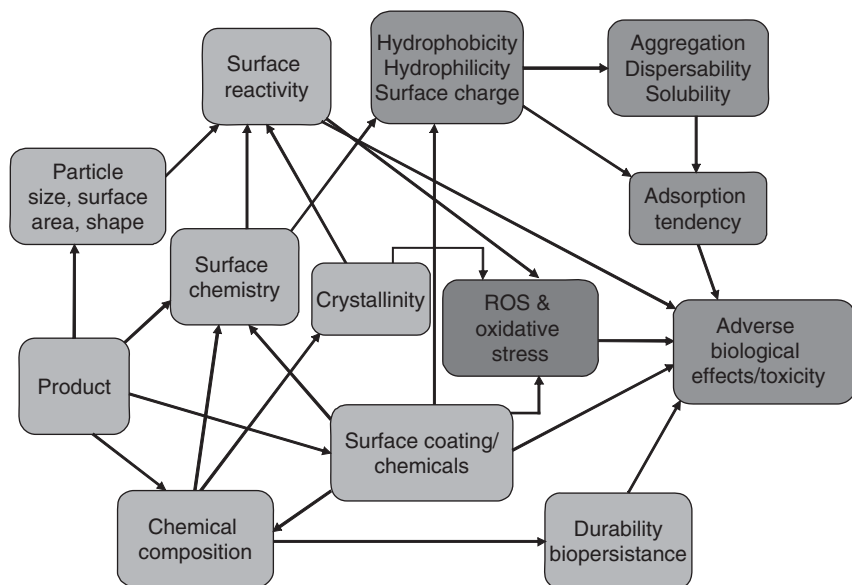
Surface reactivity

Hydrophobicity
Hydrophilicity
Surface charge

Aggregation
Dispersability
Solubility

Particle size, surface area, shape

Adsorption tendency

Surface chemistry

Crystallinity

ROS & oxidative stress

Adverse biological effects/toxicity

Product

Surface coating/ chemicals

Chemical composition

Durability biopersistance